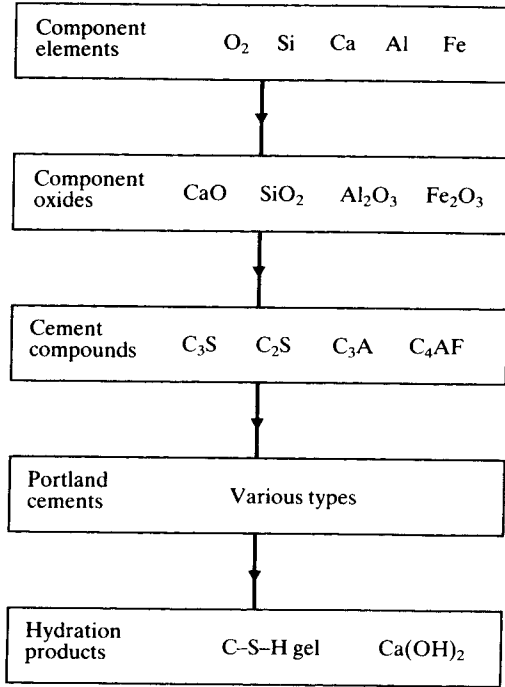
Component elements $O_2$ Si Ca Al Fe

Component oxides $CaO$ $SiO_2$ $Al_2O_3$ $Fe_2O_3$

Cement compounds $C_3S$ $C_2S$ $C_3A$ $C_4AF$

Portland cements Various types

Hydration products C–S–H gel $Ca(OH)_2$